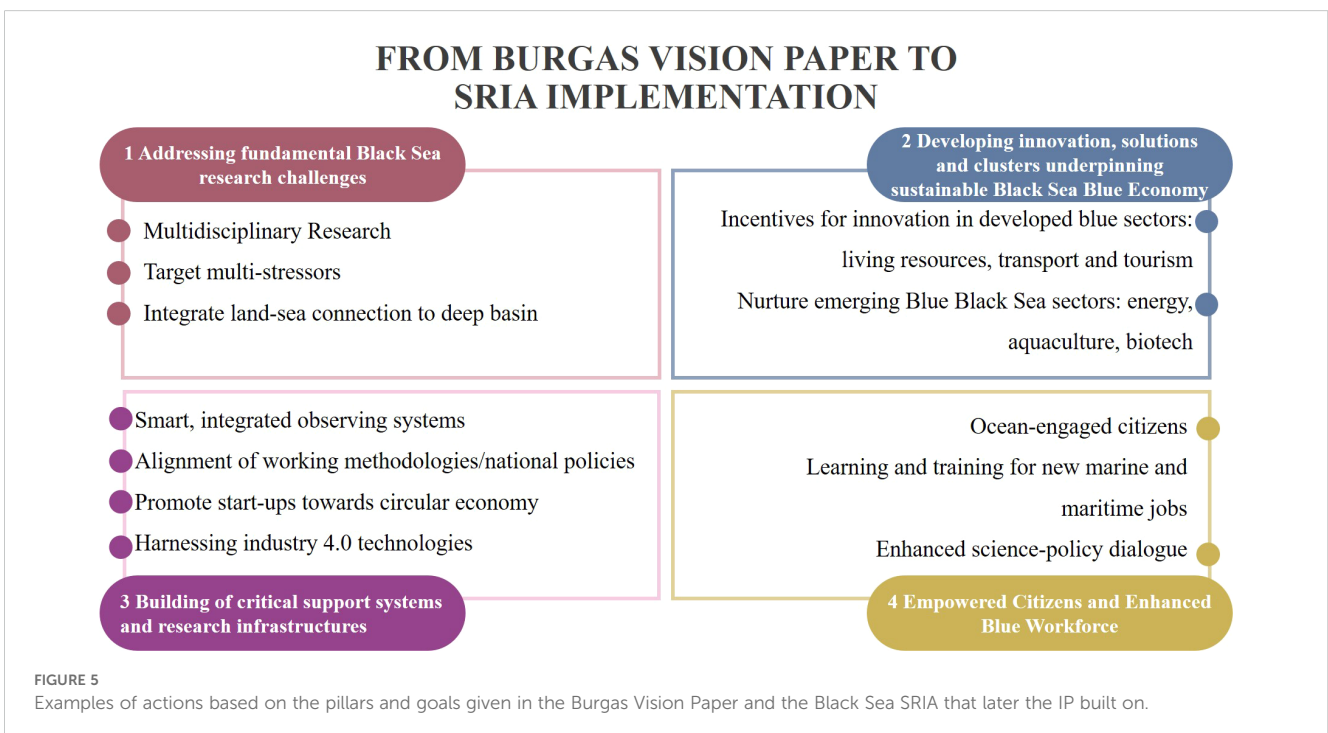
FROM BURGAS VISION PAPER TO SRIA IMPLEMENTATION

1 Addressing fundamental Black Sea research challenges

Multidisciplinary Research

Target multi-stressors

Integrate land-sea connection to deep basin

2 Developing innovation, solutions and clusters underpinning sustainable Black Sea Blue Economy

Incentives for innovation in developed blue sectors: living resources, transport and tourism

Nurture emerging Blue Black Sea sectors: energy, aquaculture, biotech

Smart, integrated observing systems

Alignment of working methodologies/national policies

Promote start-ups towards circular economy

Harnessing industry 4.0 technologies

3 Building of critical support systems and research infrastructures

Ocean-engaged citizens

Learning and training for new marine and maritime jobs

Enhanced science-policy dialogue

4 Empowered Citizens and Enhanced Blue Workforce

FIGURE 5
Examples of actions based on the pillars and goals given in the Burgas Vision Paper and the Black Sea SRIA that later the IP built on.